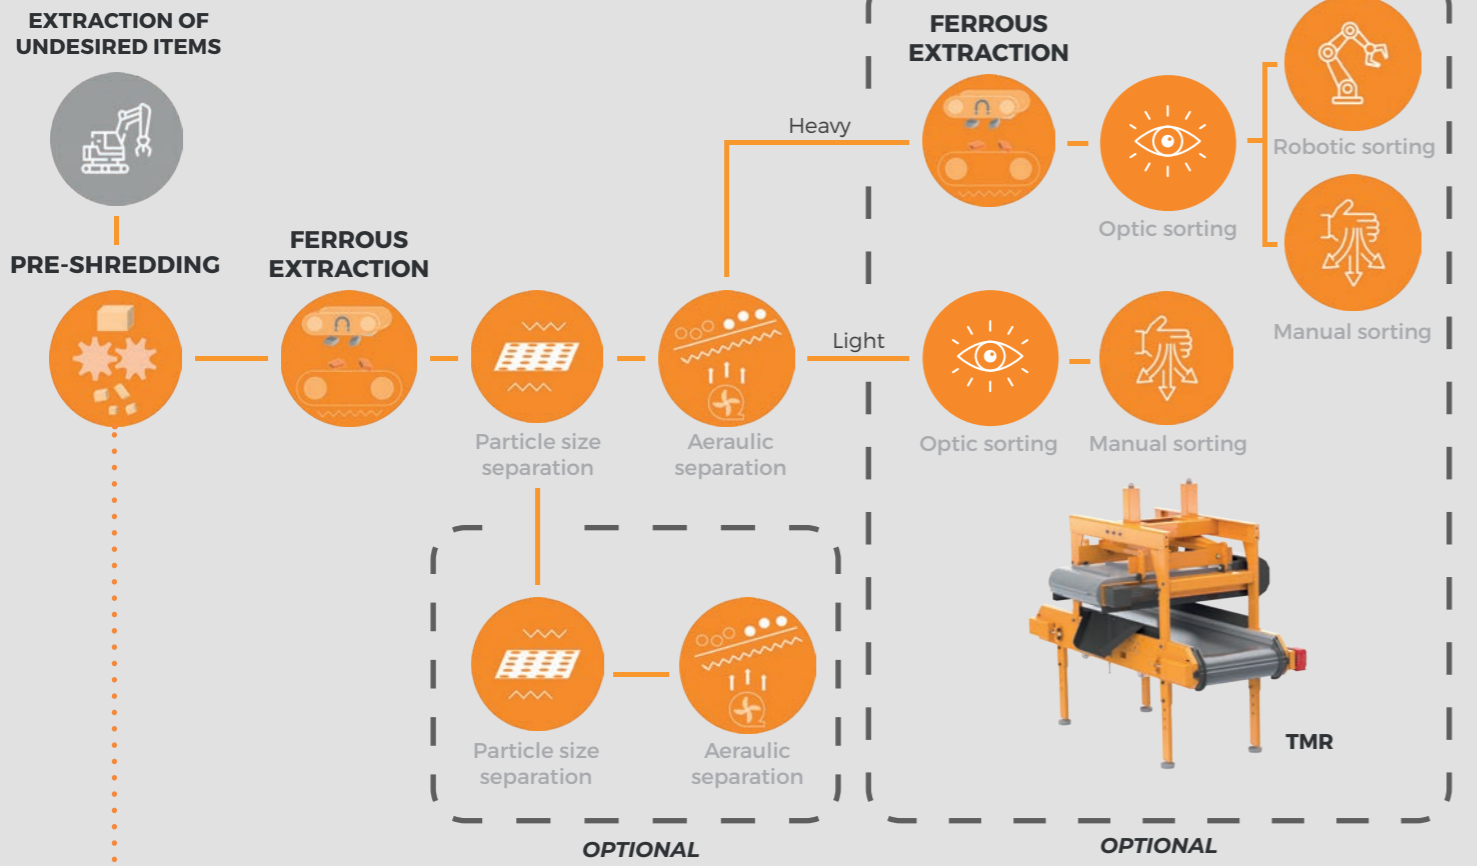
EXTRACTION OF UNDESIRED ITEMS

PRE-SHREDDING

FERROUS EXTRACTION

Particle size separation

Aeraulic separation

Heavy

FERROUS EXTRACTION

Optic sorting

Robotic sorting

Manual sorting

Light

Optic sorting

Manual sorting

Particle size separation

Aeraulic separation

OPTIONAL

TMR

OPTIONAL